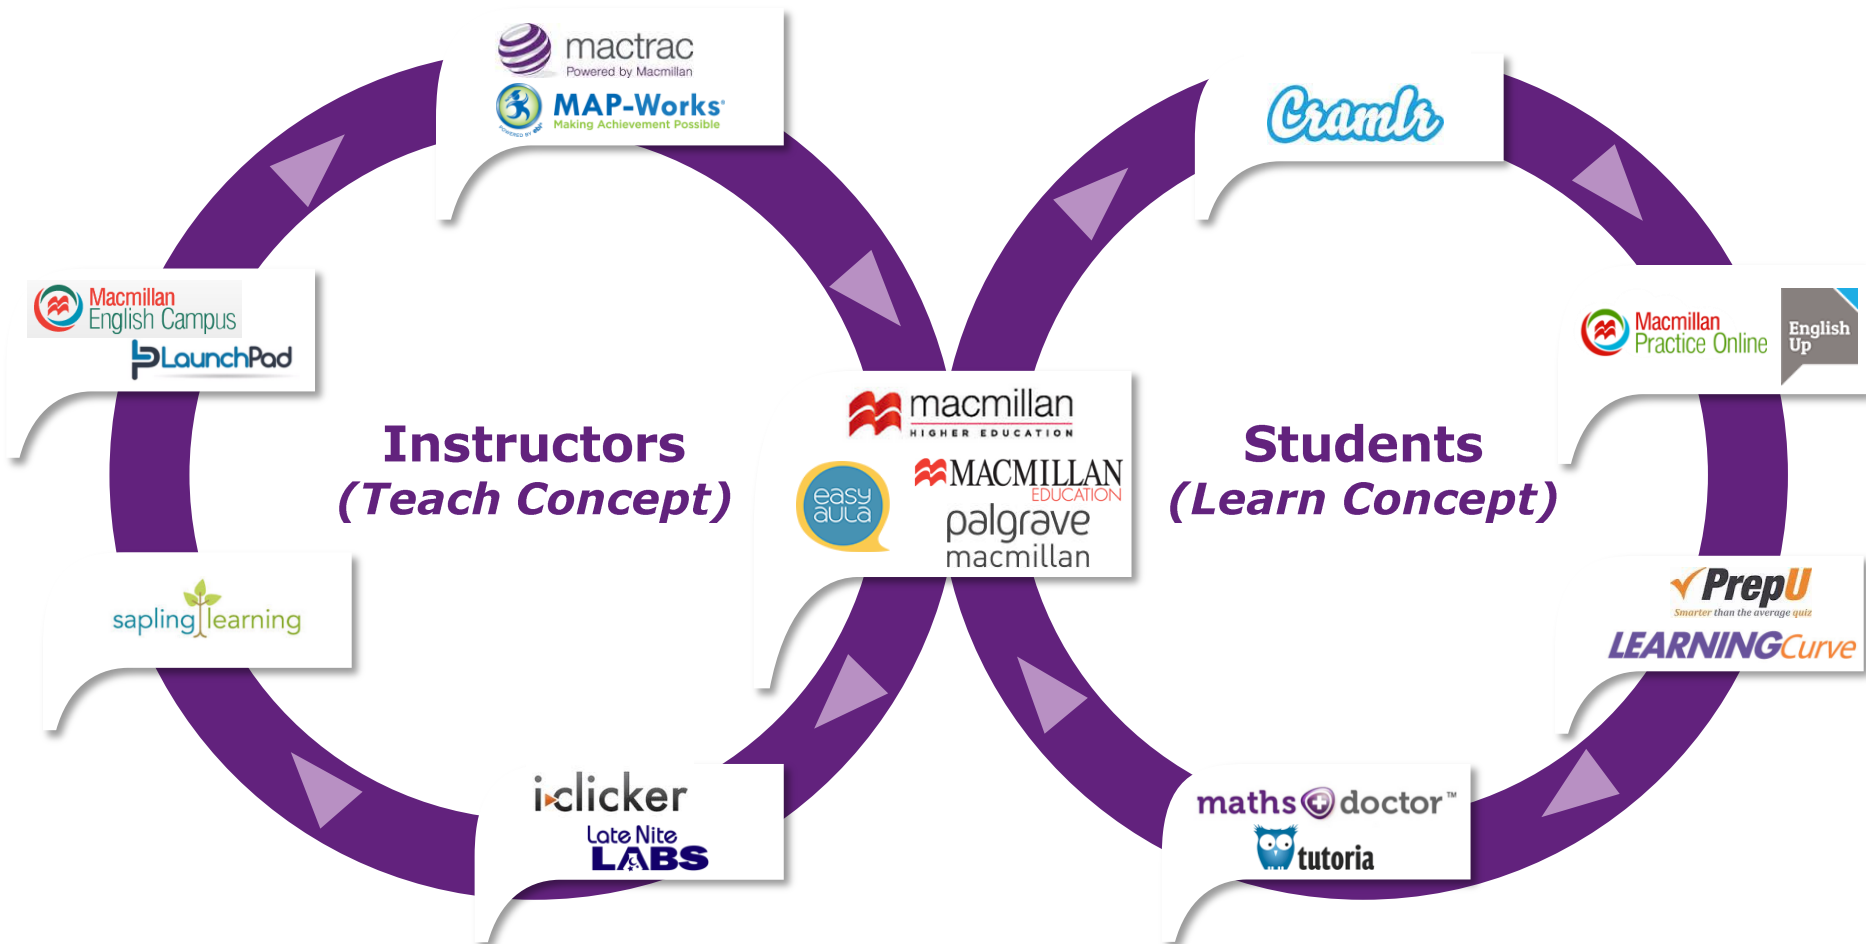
mactrac
Powered by Macmillan
MAP-Works
Making Achievement Possible

Cramlr

Macmillan English Campus
LaunchPad

Macmillan Practice Online
English Up

Instructors
(Teach Concept)

macmillan
HIGHER EDUCATION
easy aula
MACMILLAN
EDUCATION
palgrave macmillan

Students
(Learn Concept)

sapling learning

PrepU
Smarter than the average quiz
LEARNINGCurve

i-clicker
Late Nite LABS

maths doctor™
tutoria